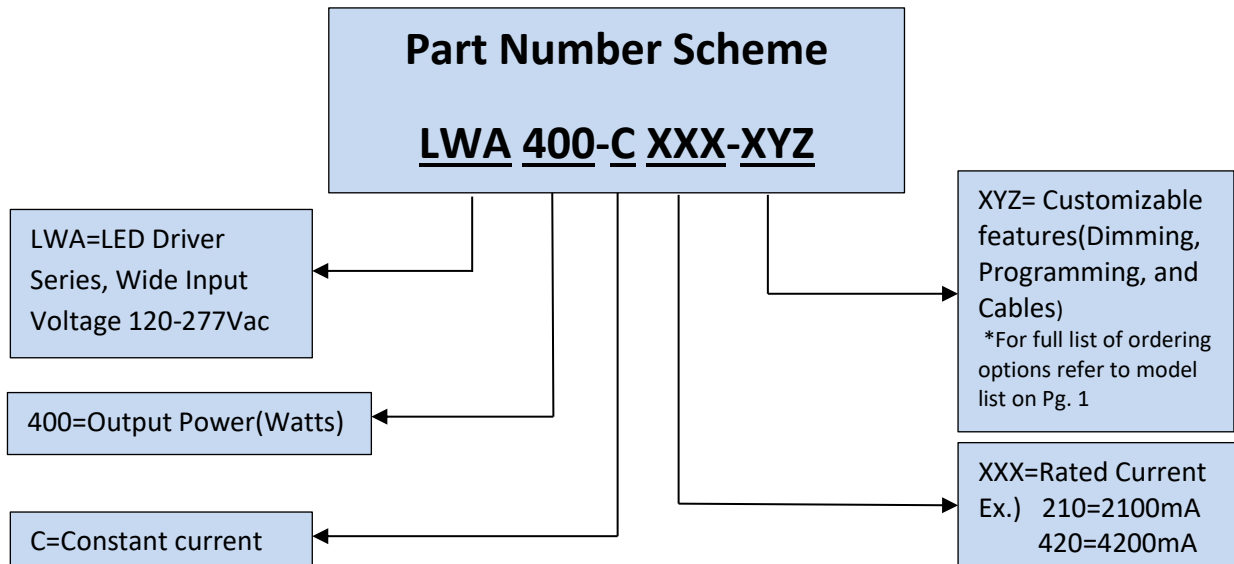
Part Number Scheme

LWA 400-C XXX-XYZ

LWA=LED Driver Series, Wide Input Voltage 120-277Vac

400=Output Power(Watts)

C=Constant current

XYZ= Customizable features(Dimming, Programming, and Cables)
*For full list of ordering options refer to model list on Pg. 1

XXX=Rated Current
Ex.) 210=2100mA
420=4200mA